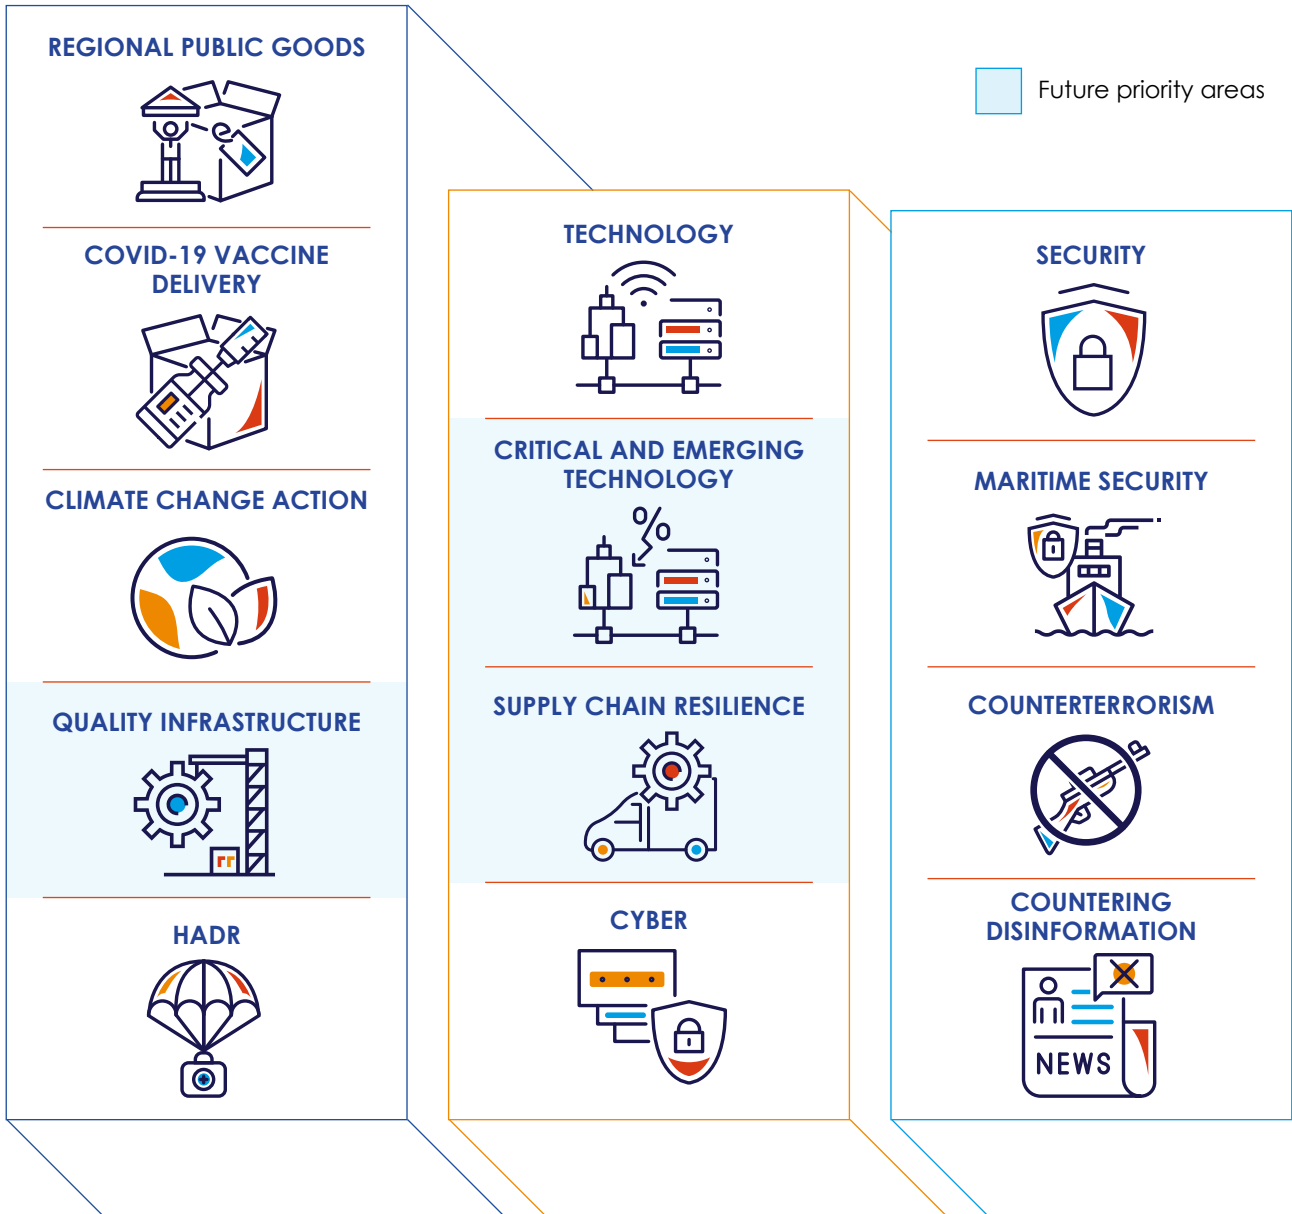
Future priority areas

REGIONAL PUBLIC GOODS

COVID-19 VACCINE DELIVERY

CLIMATE CHANGE ACTION

QUALITY INFRASTRUCTURE

HADR

TECHNOLOGY

CRITICAL AND EMERGING TECHNOLOGY

%

SUPPLY CHAIN RESILIENCE

CYBER

SECURITY

MARITIME SECURITY

COUNTERTERRORISM

COUNTERING DISINFORMATION

NEWS